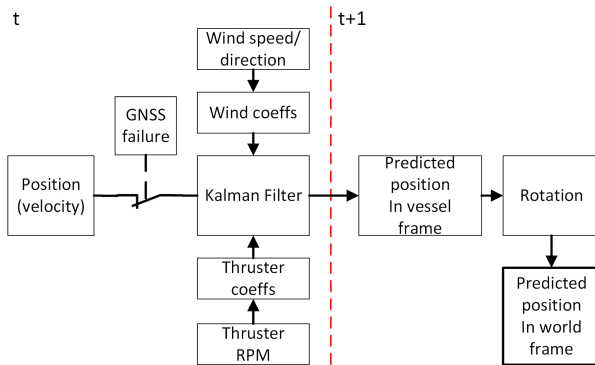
t

t+1

Wind speed/ direction

Wind coeffs

GNSS failure

Position (velocity)

Kalman Filter

Predicted position In vessel frame

Rotation

Predicted position In world frame

Thruster coeffs

Thruster RPM